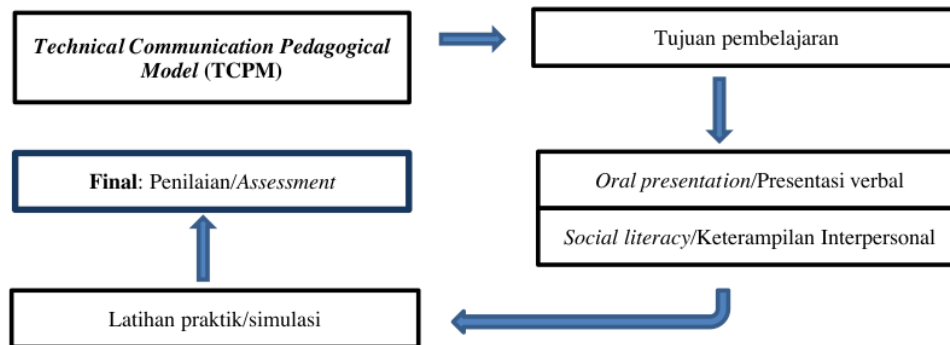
Technical Communication Pedagogical Model (TCPM)

Tujuan pembelajaran

Oral presentation/Presentasi verbal

Social literacy/Keterampilan Interpersonal

Latihan praktik/simulasi

Final: Penilaian/Assessment